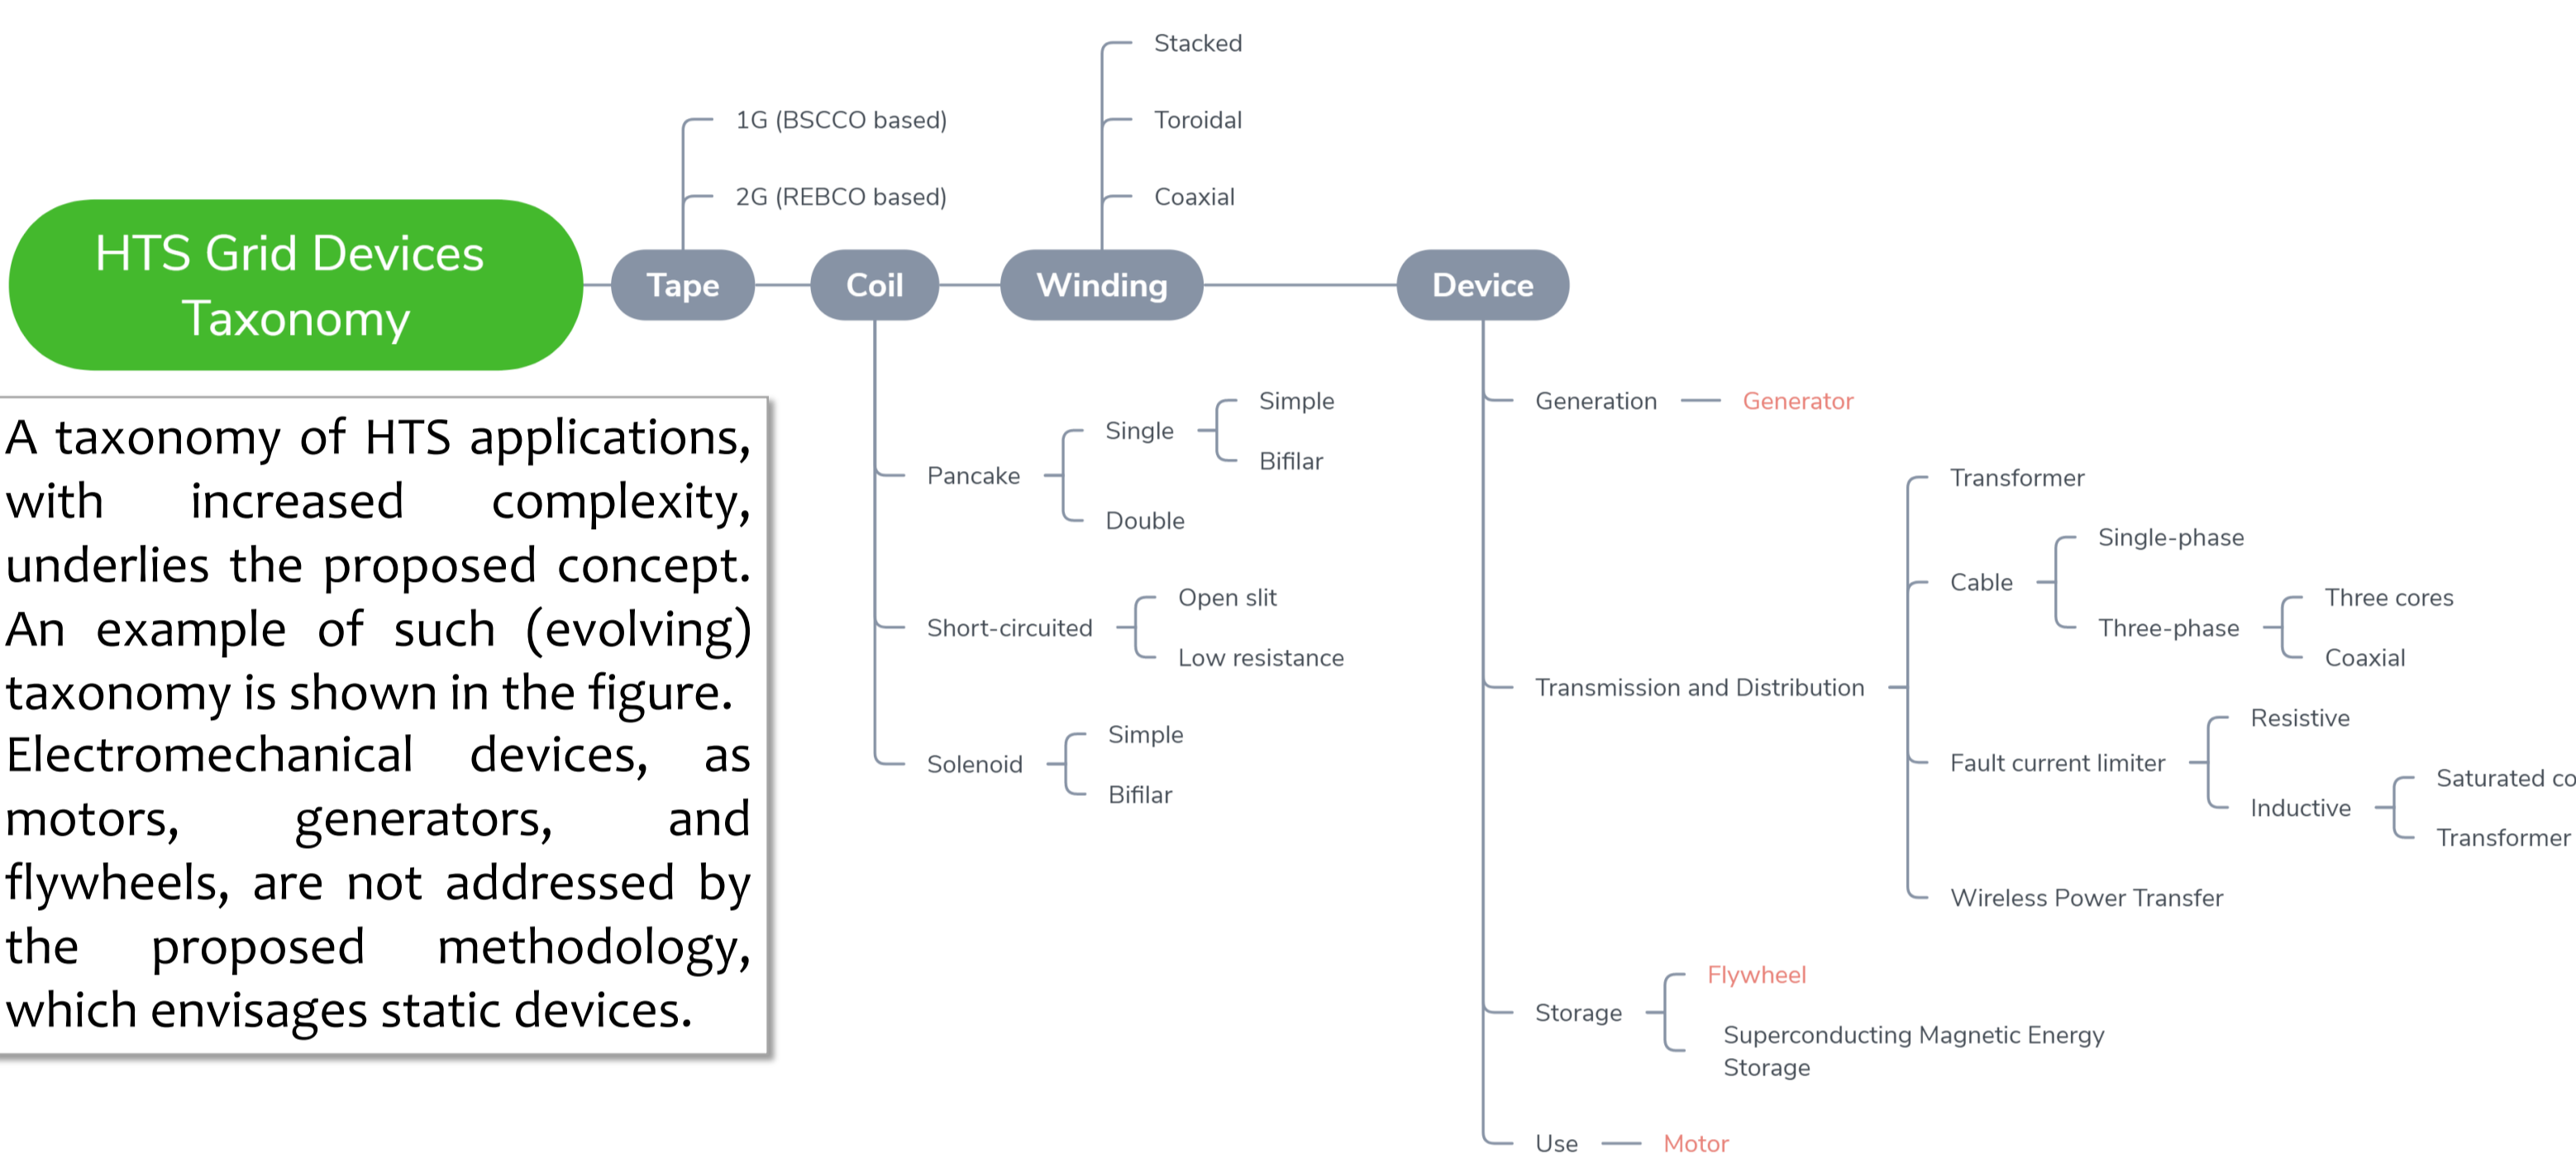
HTS Grid Devices Taxonomy

Tape

1G (BSCCO based)

2G (REBCO based)

Coil

Pancake

Single

Simple

Bifilar

Double

Short-circuited

Open slit

Low resistance

Solenoid

Simple

Bifilar

Winding

Stacked

Toroidal

Coaxial

Device

Generation — Generator

Transmission and Distribution

Transformer

Cable

Single-phase

Three-phase

Three cores

Coaxial

Fault current limiter

Resistive

Inductive

Saturated co

Transformer

Wireless Power Transfer

Storage

Flywheel

Superconducting Magnetic Energy Storage

Use — Motor

A taxonomy of HTS applications, with increased complexity, underlies the proposed concept. An example of such (evolving) taxonomy is shown in the figure. Electromechanical devices, as motors, generators, and flywheels, are not addressed by the proposed methodology, which envisages static devices.